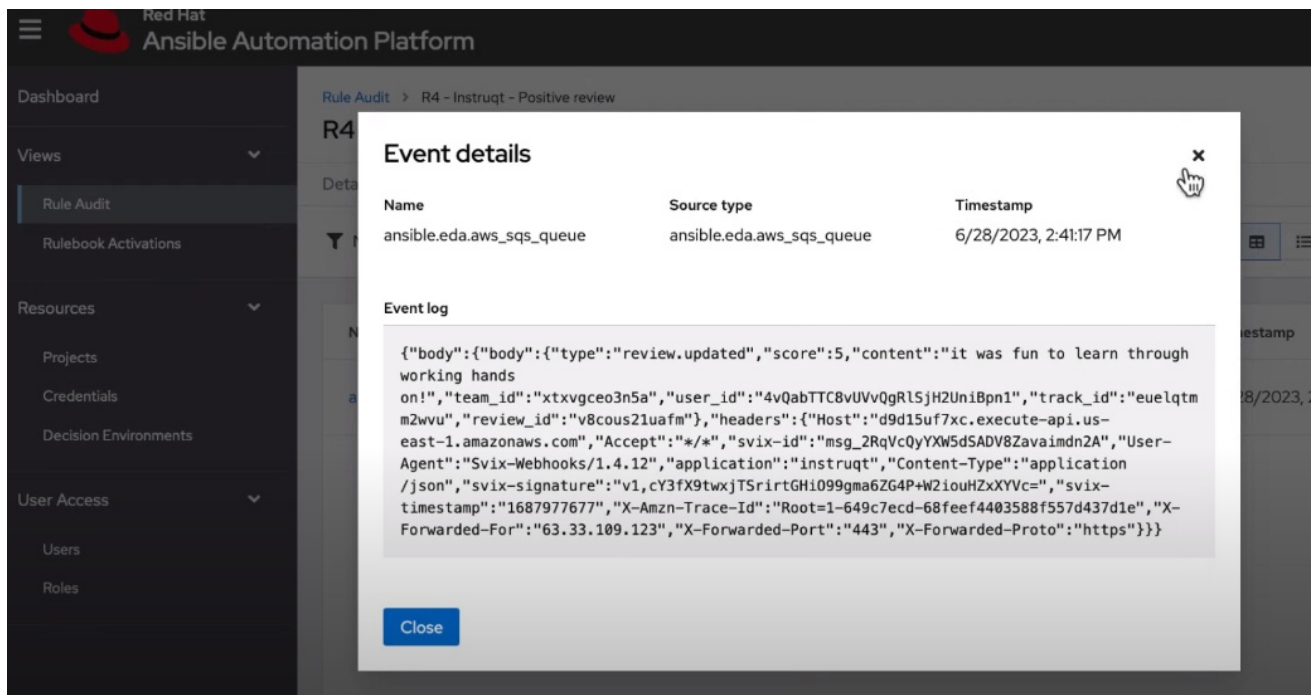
Red Hat
Ansible Automation Platform

Dashboard
Views
Rule Audit
Rulebook Activations
Resources
Projects
Credentials
Decision Environments
User Access
Users
Roles

Rule Audit > R4 - Instruqt - Positive review
R4
Deta
N
a
estamp
8/2023, 2

Event details
×

| Name | Source type | Timestamp |
|---|---|---|
| ansible.eda.aws_sqs_queue | ansible.eda.aws_sqs_queue | 6/28/2023, 2:41:17 PM |

Event log

{"body":{"body":{"type":"review.updated","score":5,"content":"it was fun to learn through working hands on!","team_id":"xtxvgceo3n5a","user_id":"4vQabTTC8vUVvQgRlSjH2UniBpn1","track_id":"euelqtmm2wvu","review_id":"v8cous21uafm"},"headers":{"Host":"d9d15uf7xc.execute-api.us-east-1.amazonaws.com","Accept":"*/*","svix-id":"msg_2RqVcQyYXW5dSADV8Zavaimdn2A","User-Agent":"Svix-Webhooks/1.4.12","application":"instruqt","Content-Type":"application/json","svix-signature":"v1,cY3fX9twxjTSrirtGHi099gma6ZG4P+W2iouHZxXYVc=","svix-timestamp":"1687977677","X-Amzn-Trace-Id":"Root=1-649c7ecd-68feef4403588f557d437d1e","X-Forwarded-For":"63.33.109.123","X-Forwarded-Port":"443","X-Forwarded-Proto":"https"}}}

Close